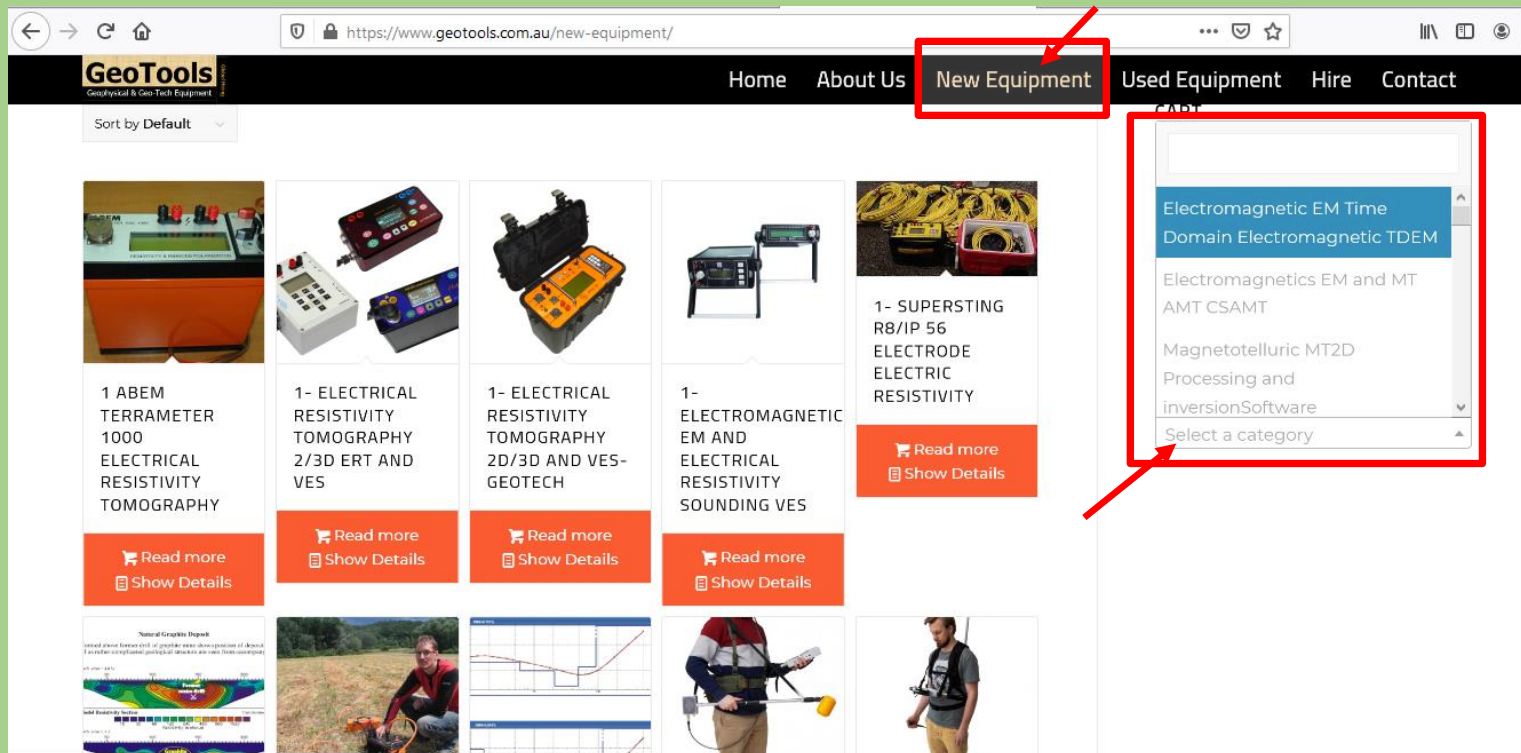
https://www.geotools.com.au/new-equipment/

GeoTools
Geophysical & Geo-Tech Equipment

Home About Us New Equipment Used Equipment Hire Contact

Sort by Default

CART

Electromagnetic EM Time Domain Electromagnetic TDEM

Electromagnetics EM and MT AMT CSAMT

Magnetotelluric MT2D Processing and inversionSoftware

Select a category

1 ABEM TERRAMETER 1000 ELECTRICAL RESISTIVITY TOMOGRAPHY

Read more
Show Details

1- ELECTRICAL RESISTIVITY TOMOGRAPHY 2/3D ERT AND VES

Read more
Show Details

1- ELECTRICAL RESISTIVITY TOMOGRAPHY 2D/3D AND VES-GEOTECH

Read more
Show Details

1- ELECTROMAGNETIC EM AND ELECTRICAL RESISTIVITY SOUNDING VES

Read more
Show Details

1- SUPERSTING R8/IP 56 ELECTRODE ELECTRIC RESISTIVITY

Read more
Show Details

Natural Graphite Deposit